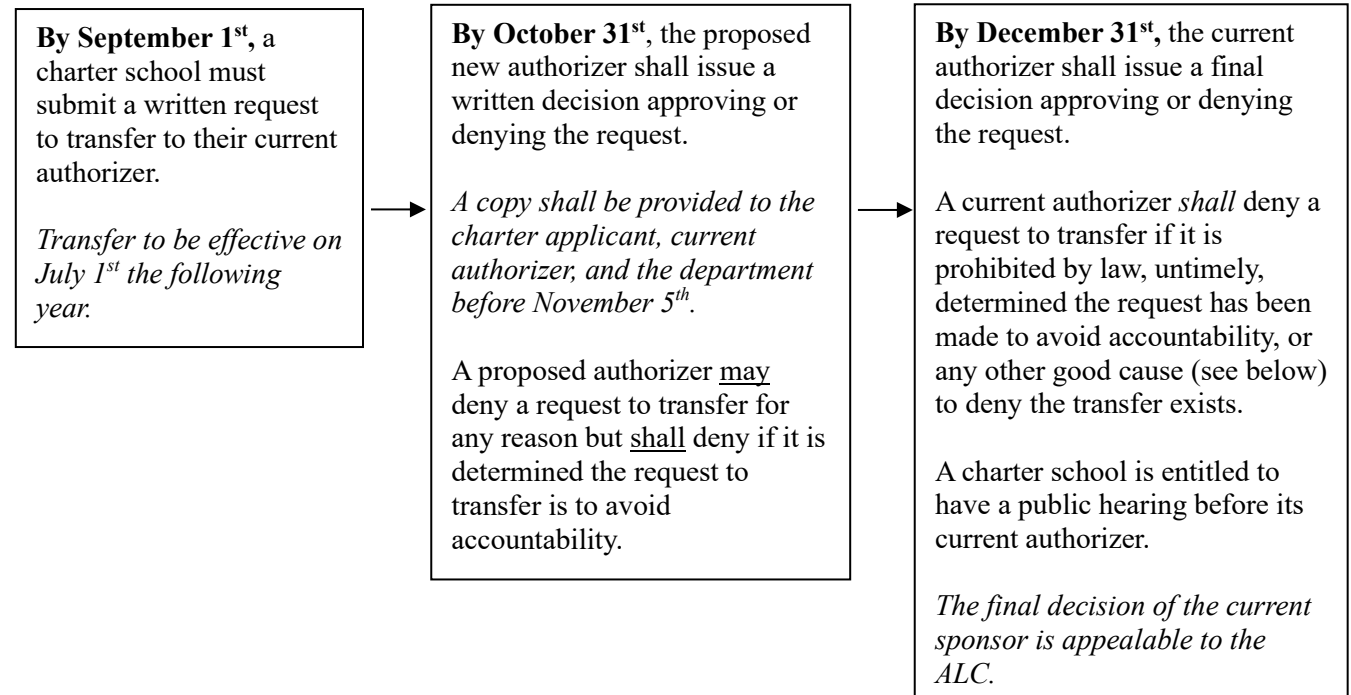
**By September 1$^{st}$,** a charter school must submit a written request to transfer to their current authorizer.

*Transfer to be effective on July 1$^{st}$ the following year.*

**By October 31$^{st}$**, the proposed new authorizer shall issue a written decision approving or denying the request.

*A copy shall be provided to the charter applicant, current authorizer, and the department before November 5$^{th}$.*

A proposed authorizer may deny a request to transfer for any reason but shall deny if it is determined the request to transfer is to avoid accountability.

**By December 31$^{st}$,** the current authorizer shall issue a final decision approving or denying the request.

A current authorizer *shall* deny a request to transfer if it is prohibited by law, untimely, determined the request has been made to avoid accountability, or any other good cause (see below) to deny the transfer exists.

A charter school is entitled to have a public hearing before its current authorizer.

*The final decision of the current sponsor is appealable to the ALC.*